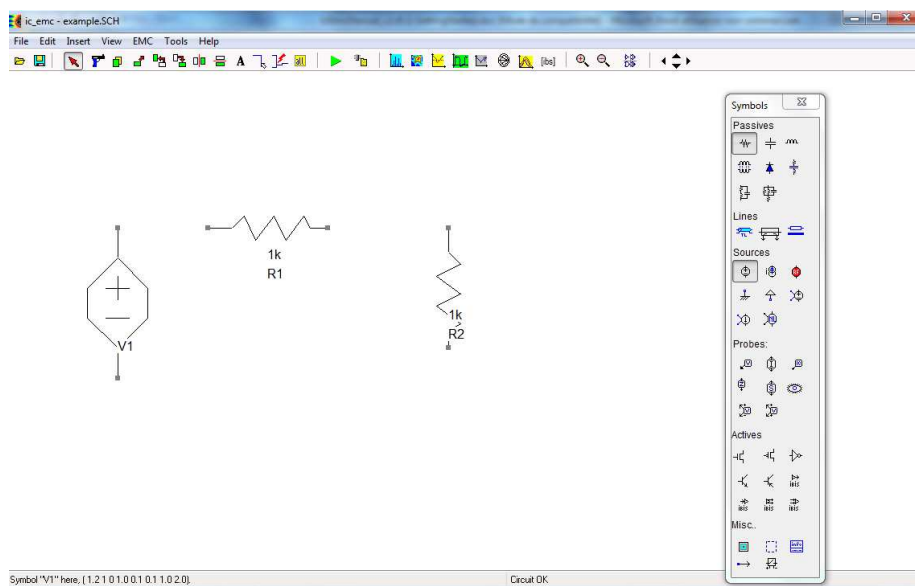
ic_emc - example.SCH

File Edit Insert View EMC Tools Help

[ibs]

1k
R1

1k
R2

V1

Symbols

Passives

Lines

Sources

Probes:

Actives

Misc..

Symbol "V1" here, ( 1.2 1 0 1.0 0.1 0.1 1.0 2.0).

Circuit OK